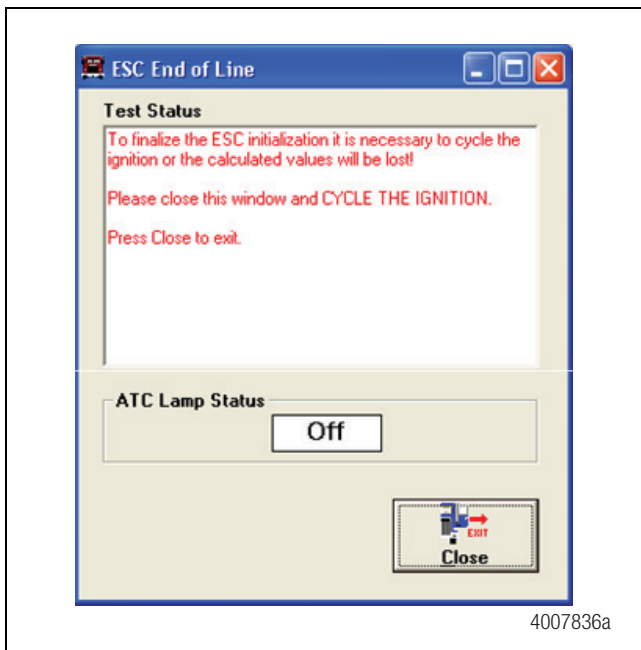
ESC End of Line

Test Status

To finalize the ESC initialization it is necessary to cycle the ignition or the calculated values will be lost!

Please close this window and CYCLE THE IGNITION.

Press Close to exit.

ATC Lamp Status

Off

EXIT

Close

4007836a